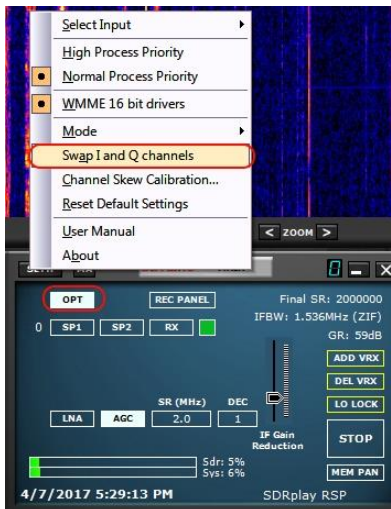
Select Input
High Process Priority
Normal Process Priority
WMME 16 bit drivers
Mode
Swap I and Q channels
Channel Skew Calibration...
Reset Default Settings
User Manual
About

< ZOOM >

OPT
REC PANEL
Final SR: 2000000
IFBW: 1.536MHz (ZIF)
GR: 59dB
0 SP1 SP2 RX
ADD VRX
DEL VRX
LO LOCK
SR (MHz) DEC
LNA AGC 2.0 1
IF Gain Reduction
STOP
Sdr: 5%
Sys: 6%
MEM PAN
4/7/2017 5:29:13 PM
SDRplay RSP